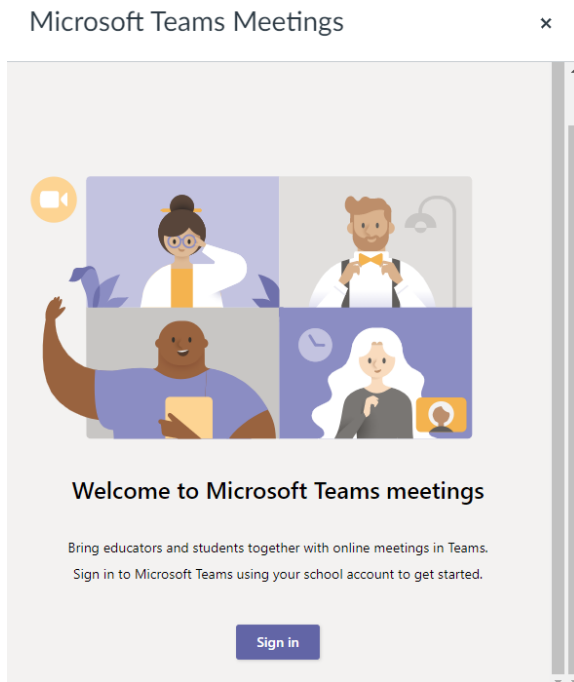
Microsoft Teams Meetings

×

Welcome to Microsoft Teams meetings

Bring educators and students together with online meetings in Teams.
Sign in to Microsoft Teams using your school account to get started.

Sign in